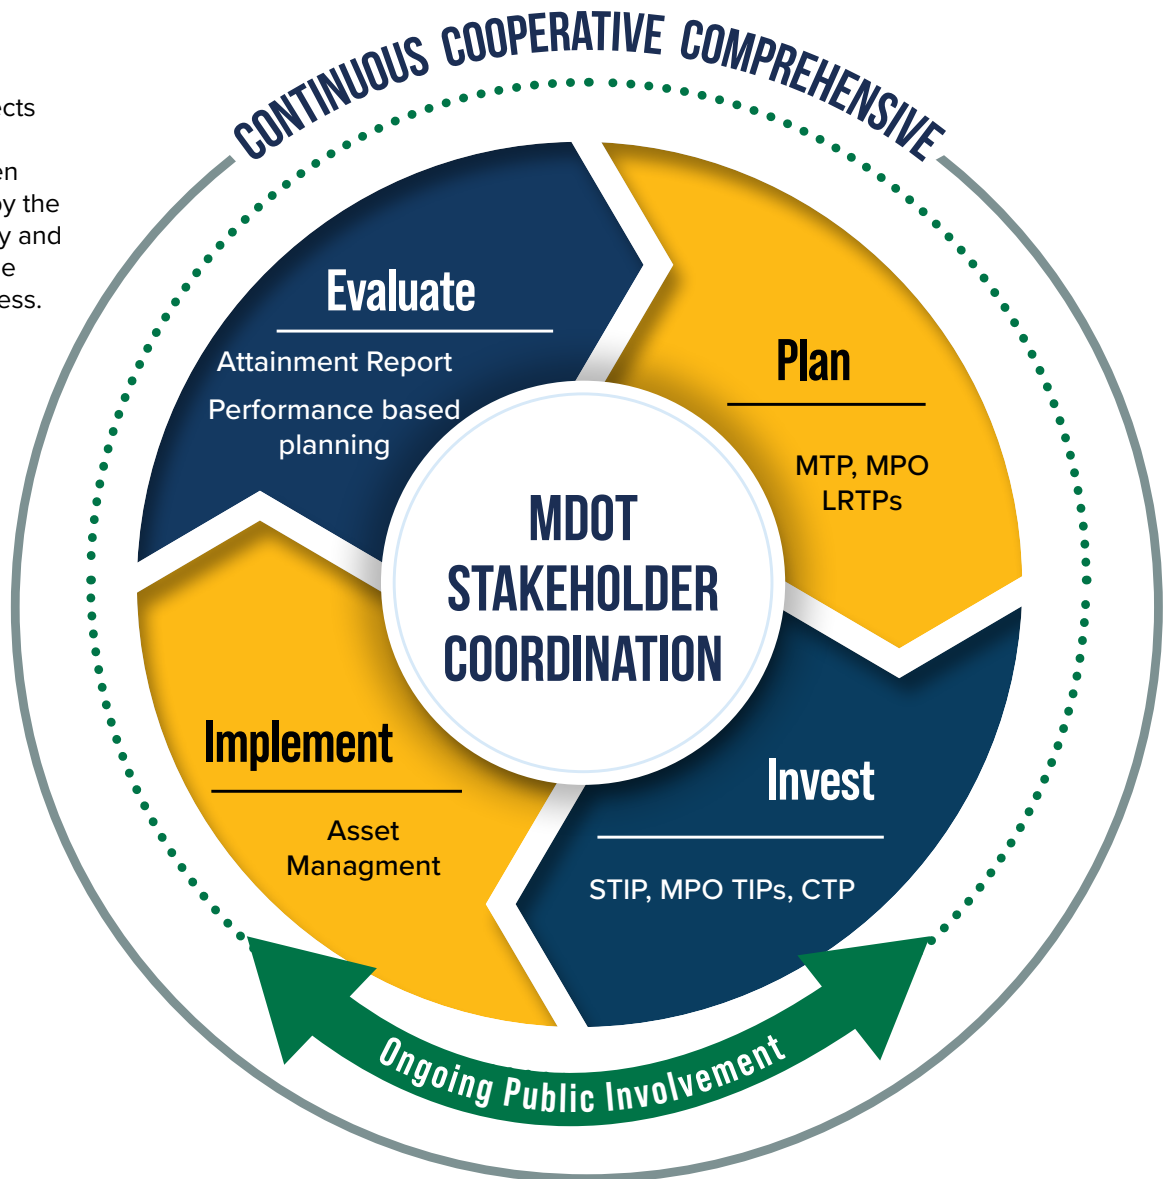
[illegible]cts
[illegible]en
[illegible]y the
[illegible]y and
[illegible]e
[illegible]ess.

CONTINUOUS COOPERATIVE COMPREHENSIVE

Evaluate

Attainment Report

Performance based planning

Plan

MTP, MPO LRTPs

MDOT STAKEHOLDER COORDINATION

Implement

Asset Managment

Invest

STIP, MPO TIPs, CTP

Ongoing Public Involvement